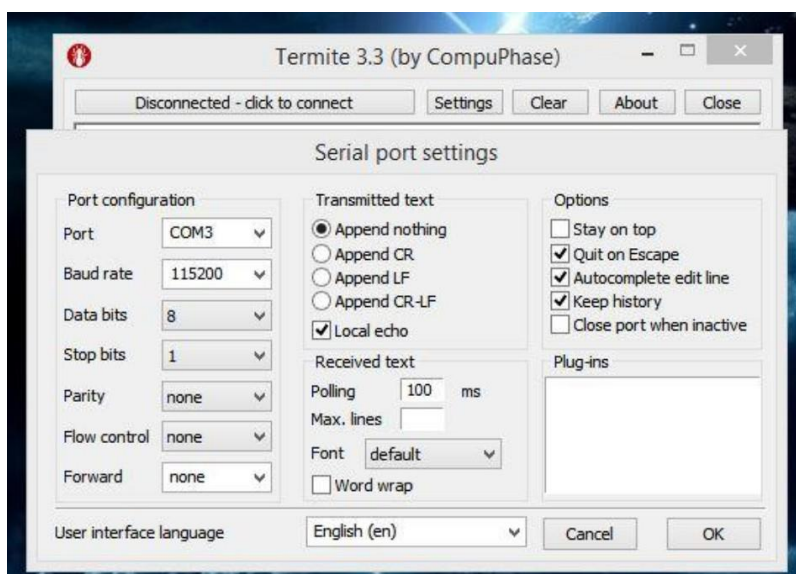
Termite 3.3 (by CompuPhase)

Disconnected - click to connect
Settings
Clear
About
Close

Serial port settings

Port configuration
Port COM3
Baud rate 115200
Data bits 8
Stop bits 1
Parity none
Flow control none
Forward none

Transmitted text
Append nothing
Append CR
Append LF
Append CR-LF
Local echo

Received text
Polling 100 ms
Max. lines
Font default
Word wrap

Options
Stay on top
Quit on Escape
Autocomplete edit line
Keep history
Close port when inactive

Plug-ins

User interface language
English (en)
Cancel
OK